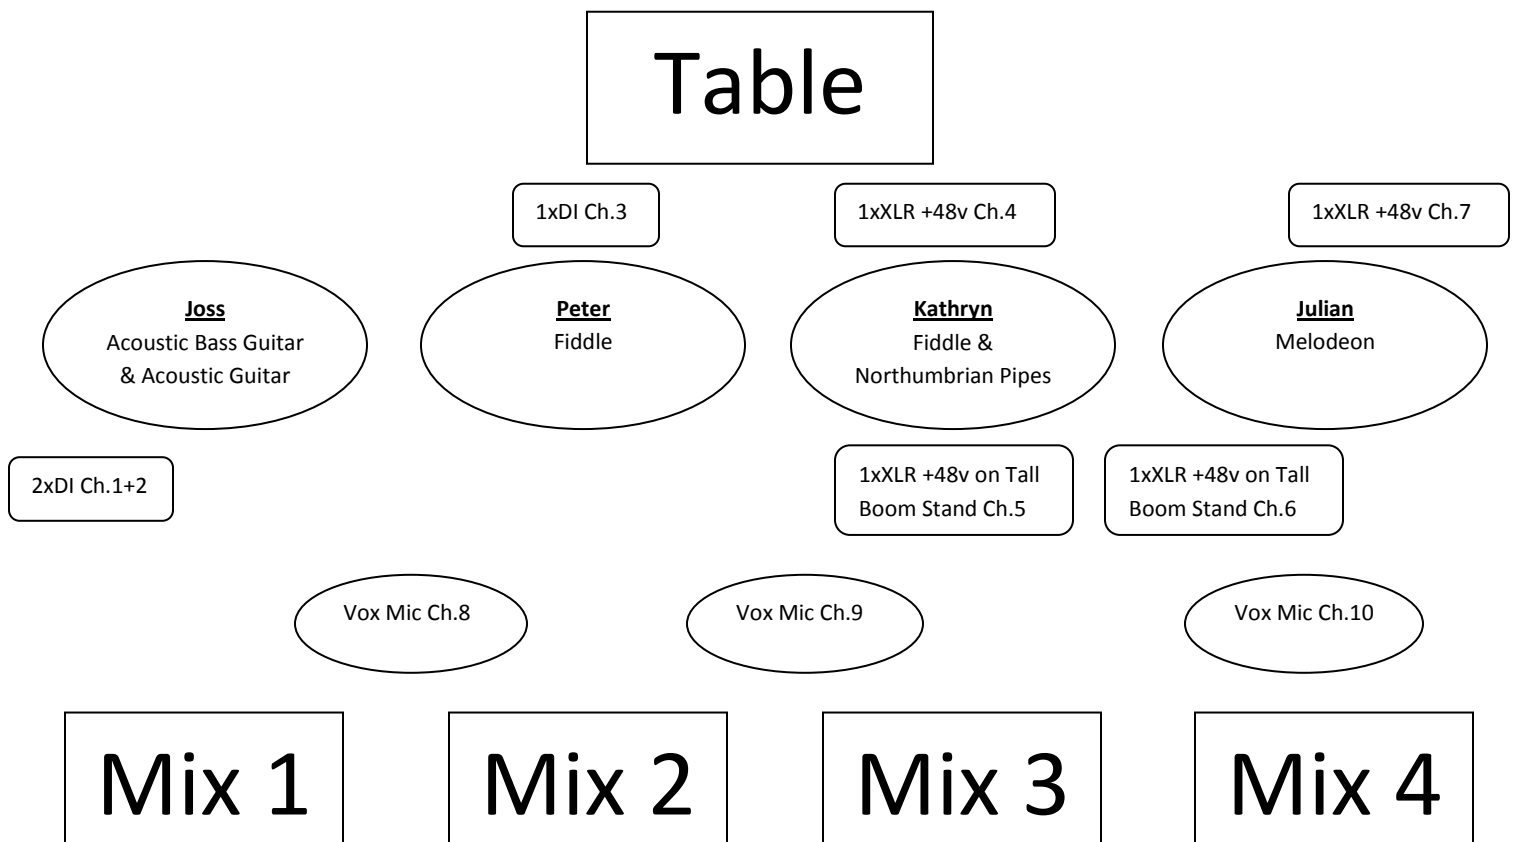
Table

1xDI Ch.3

1xXLR +48v Ch.4

1xXLR +48v Ch.7

Joss
Acoustic Bass Guitar & Acoustic Guitar

Peter
Fiddle

Kathryn
Fiddle & Northumbrian Pipes

Julian
Melodeon

2xDI Ch.1+2

1xXLR +48v on Tall Boom Stand Ch.5

1xXLR +48v on Tall Boom Stand Ch.6

Vox Mic Ch.8

Vox Mic Ch.9

Vox Mic Ch.10

Mix 1

Mix 2

Mix 3

Mix 4